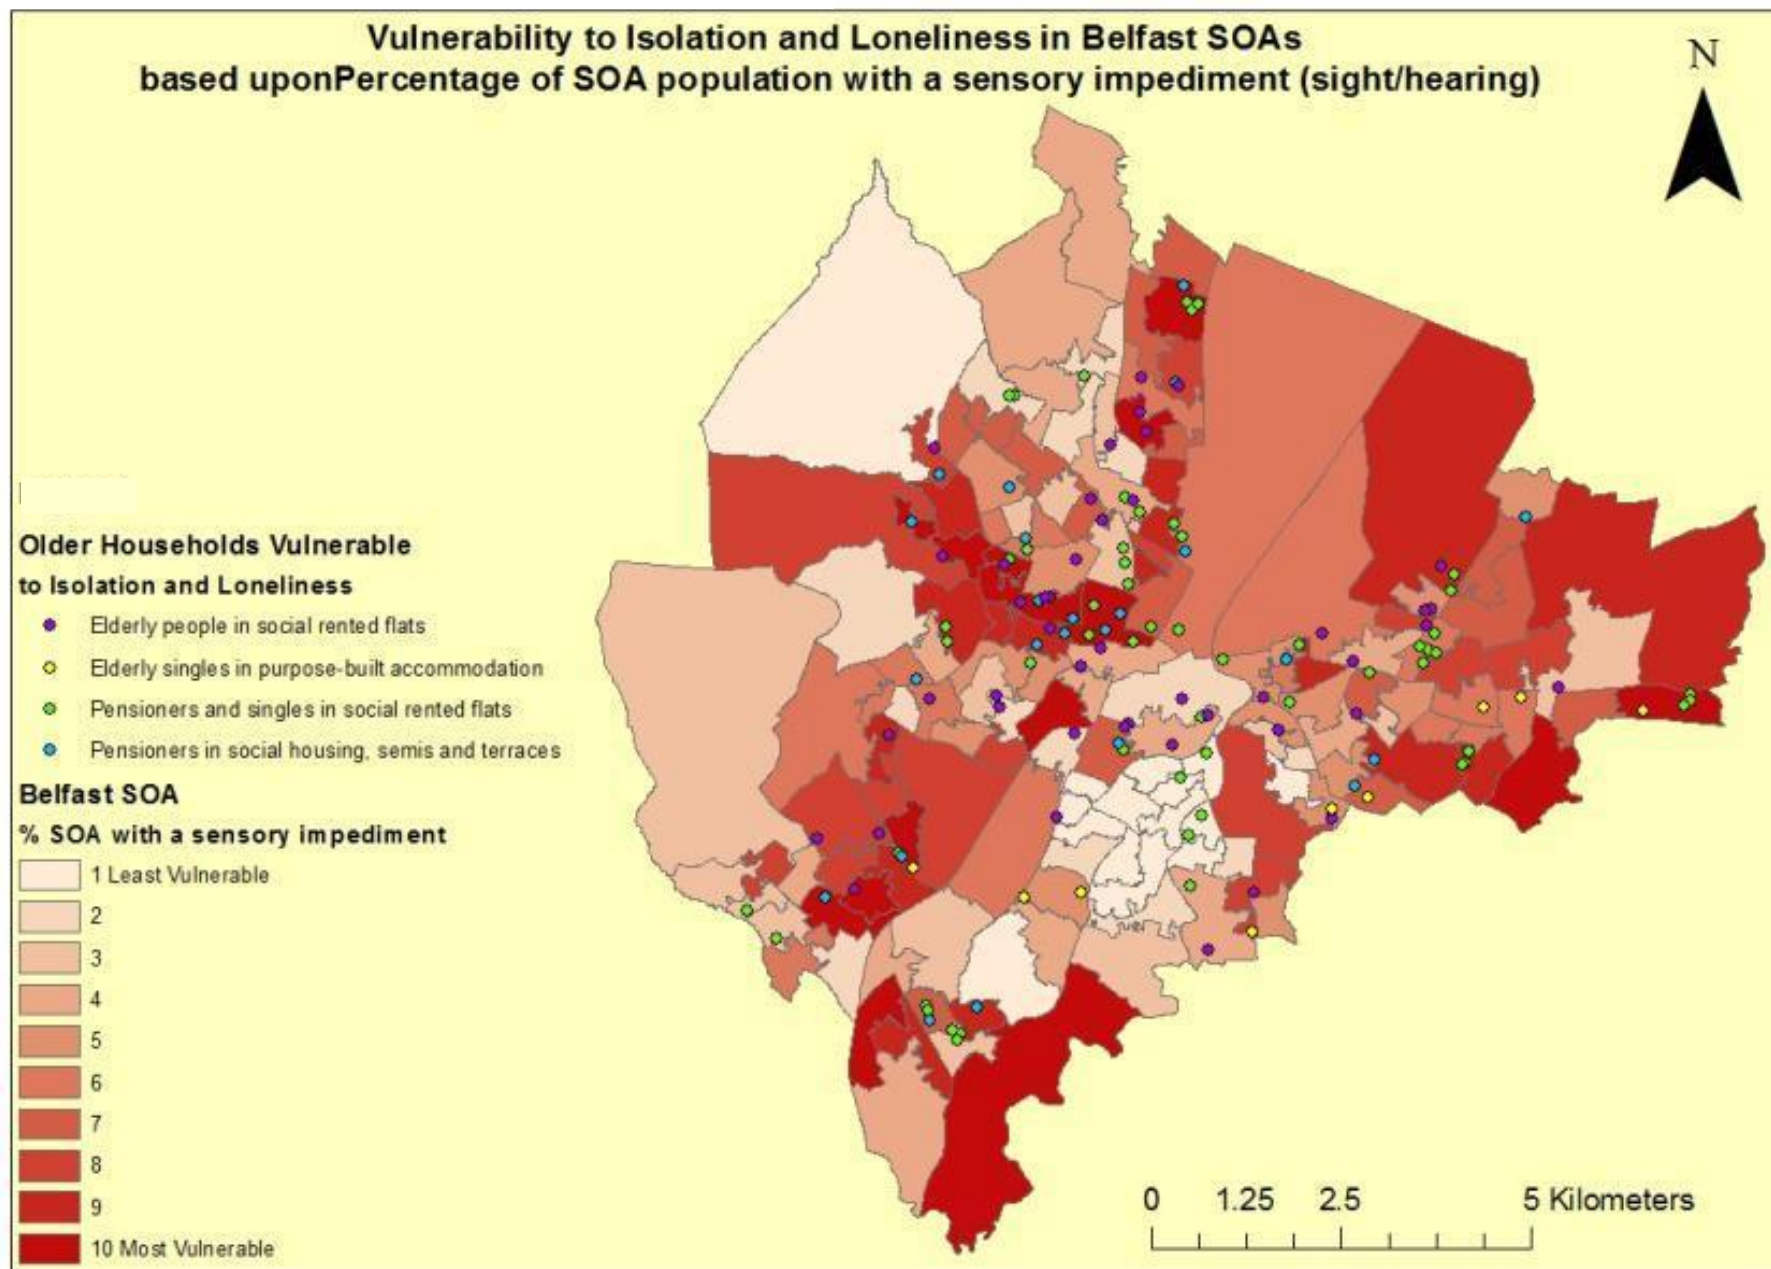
Vulnerability to Isolation and Loneliness in Belfast SOAs
based uponPercentage of SOA population with a sensory impediment (sight/hearing)

N

Older Households Vulnerable to Isolation and Loneliness
Elderly people in social rented flats
Elderly singles in purpose-built accommodation
Pensioners and singles in social rented flats
Pensioners in social housing, semis and terraces

Belfast SOA
% SOA with a sensory impediment
1 Least Vulnerable
2
3
4
5
6
7
8
9
10 Most Vulnerable

0 1.25 2.5 5 Kilometers